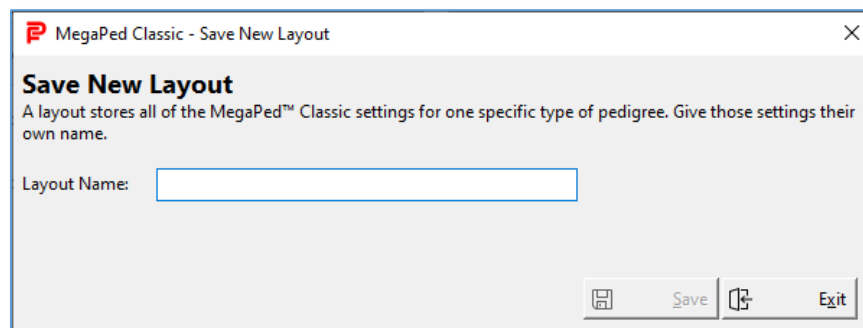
MegaPed Classic - Save New Layout

Save New Layout

A layout stores all of the MegaPed™ Classic settings for one specific type of pedigree. Give those settings their own name.

Layout Name:

Save

Exit